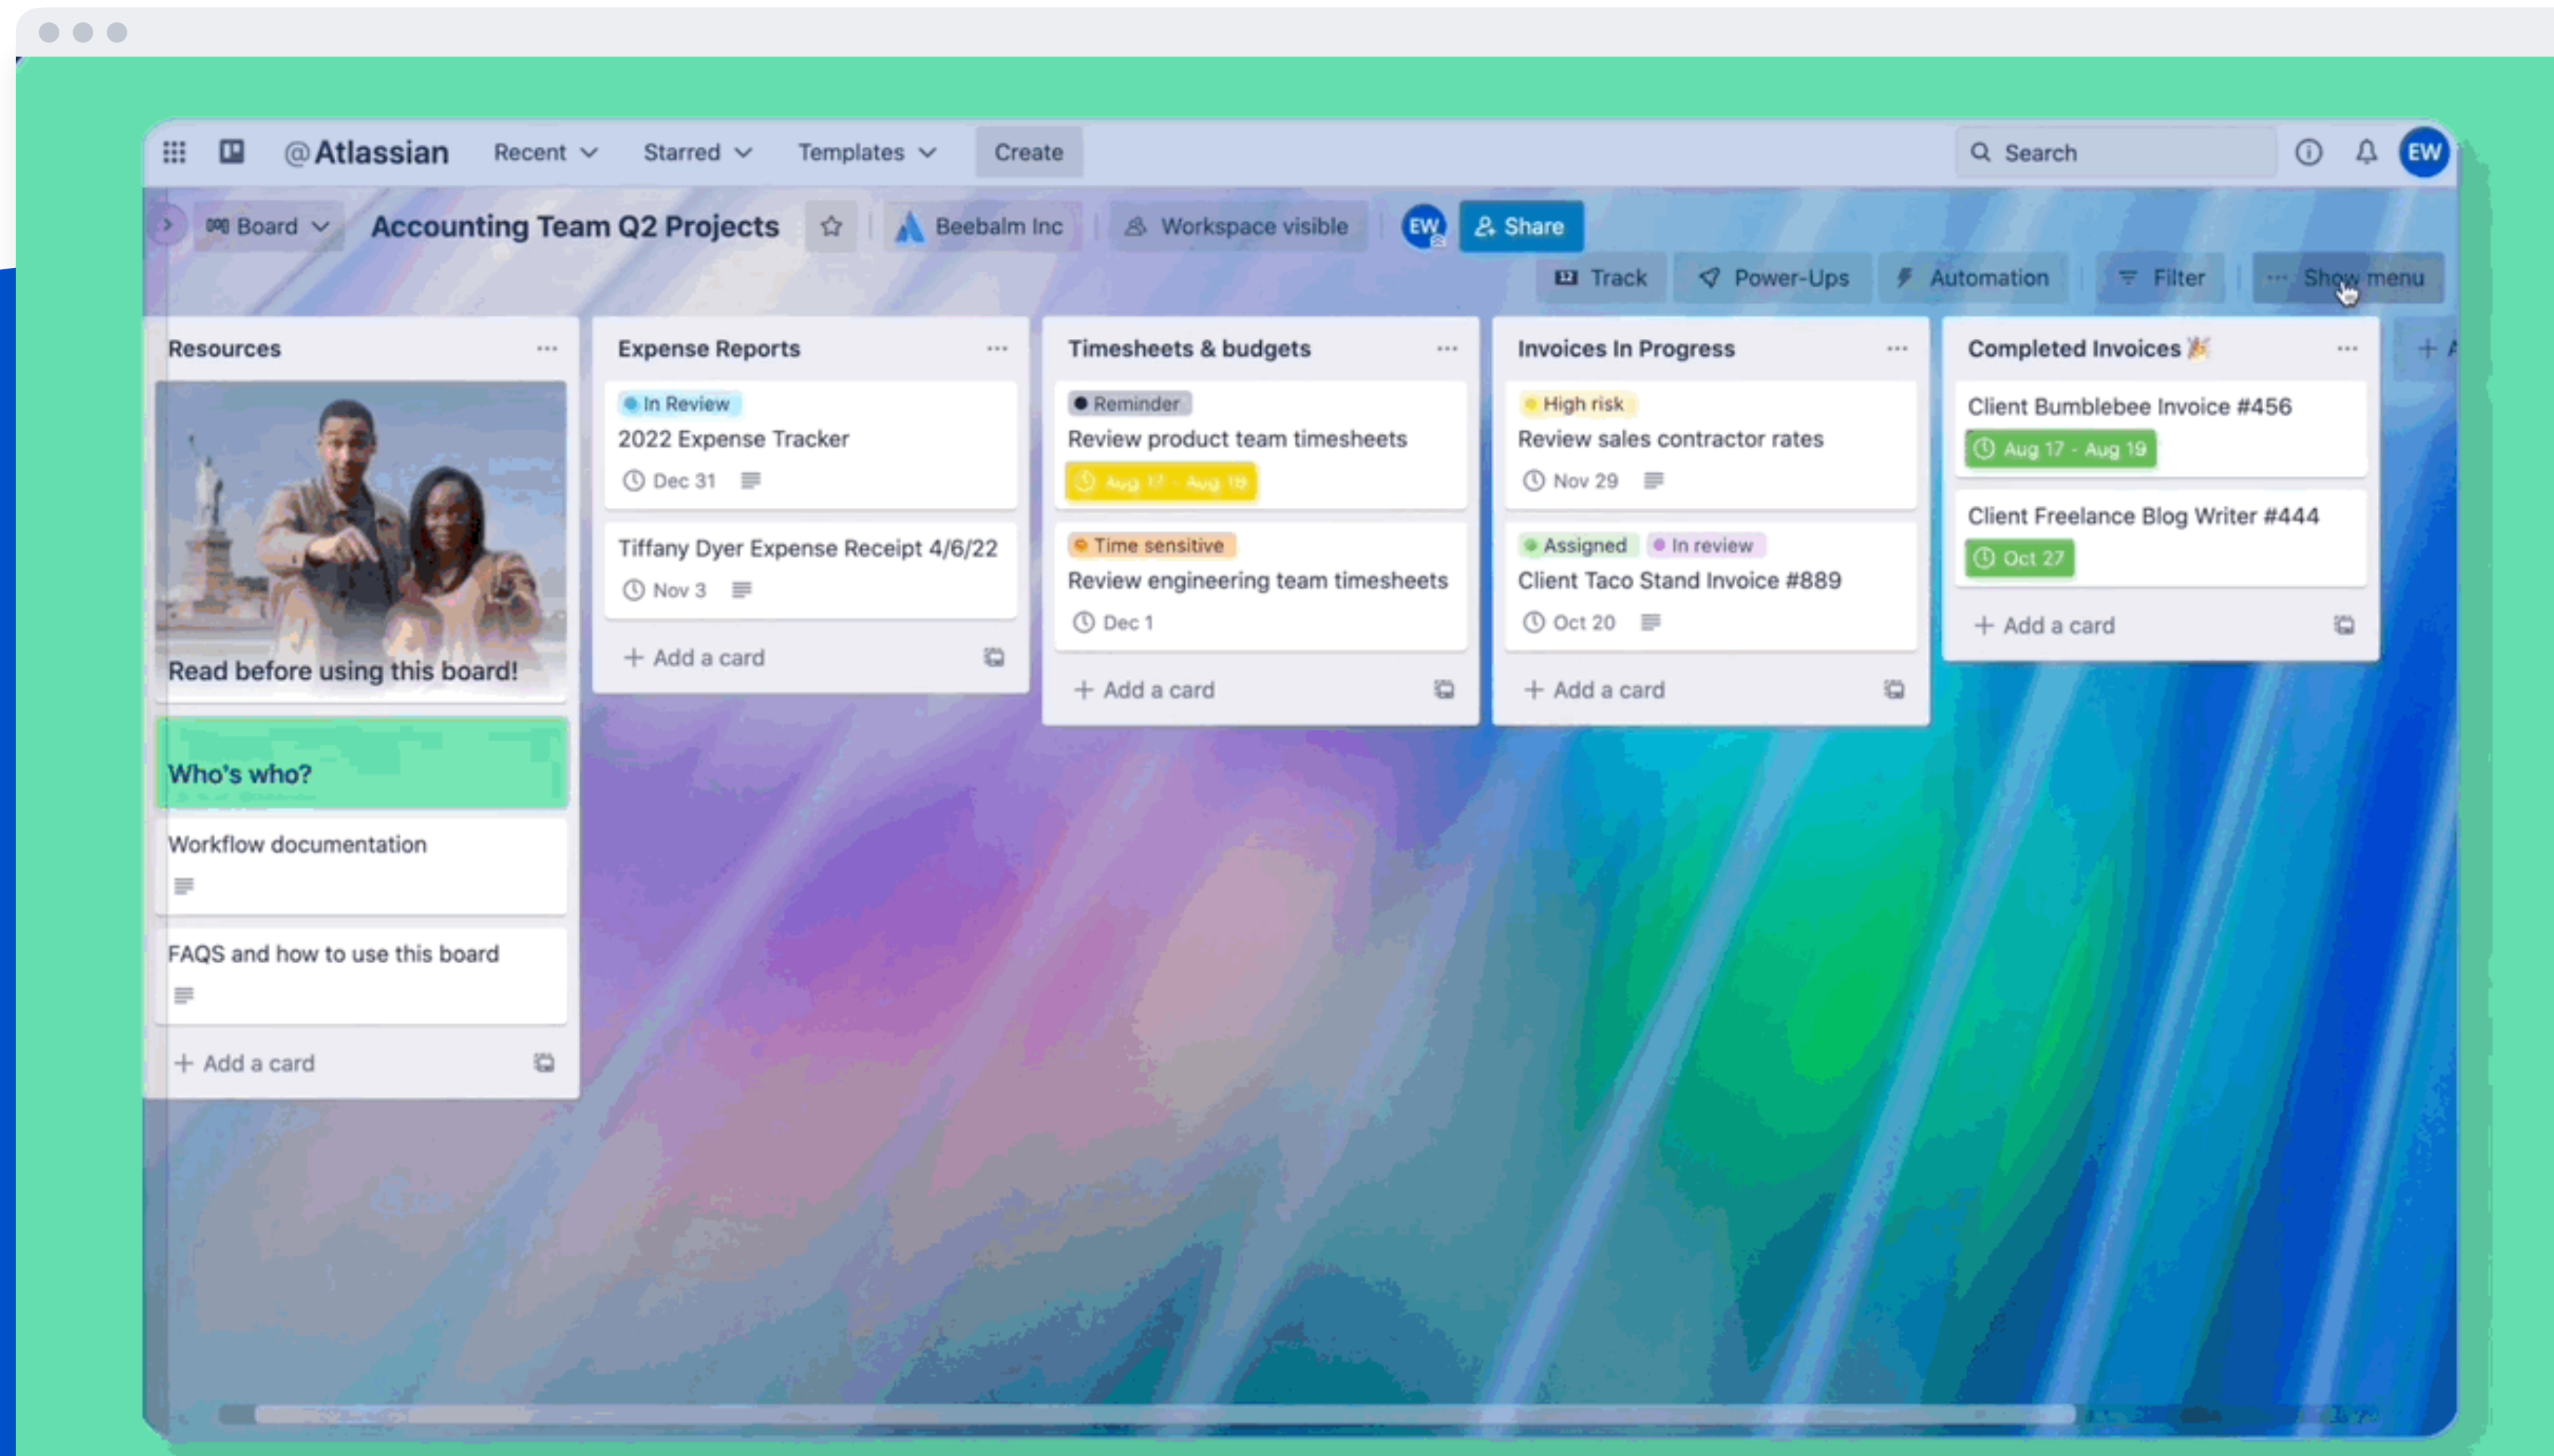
@Atlassian Recent Starred Templates Create Search EW

Board Accounting Team Q2 Projects Beebalm Inc Workspace visible EW Share

Track Power-Ups Automation Filter Show menu

Resources

Read before using this board!

Who's who?

Workflow documentation

FAQS and how to use this board

+ Add a card

Expense Reports

In Review
2022 Expense Tracker
Dec 31

Tiffany Dyer Expense Receipt 4/6/22
Nov 3

+ Add a card

Timesheets & budgets

Reminder
Review product team timesheets
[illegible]

Time sensitive
Review engineering team timesheets
Dec 1

+ Add a card

Invoices In Progress

High risk
Review sales contractor rates
Nov 29

Assigned In review
Client Taco Stand Invoice #889
Oct 20

+ Add a card

Completed Invoices 🎉

Client Bumblebee Invoice #456
Aug 17 - Aug 19

Client Freelance Blog Writer #444
Oct 27

+ Add a card